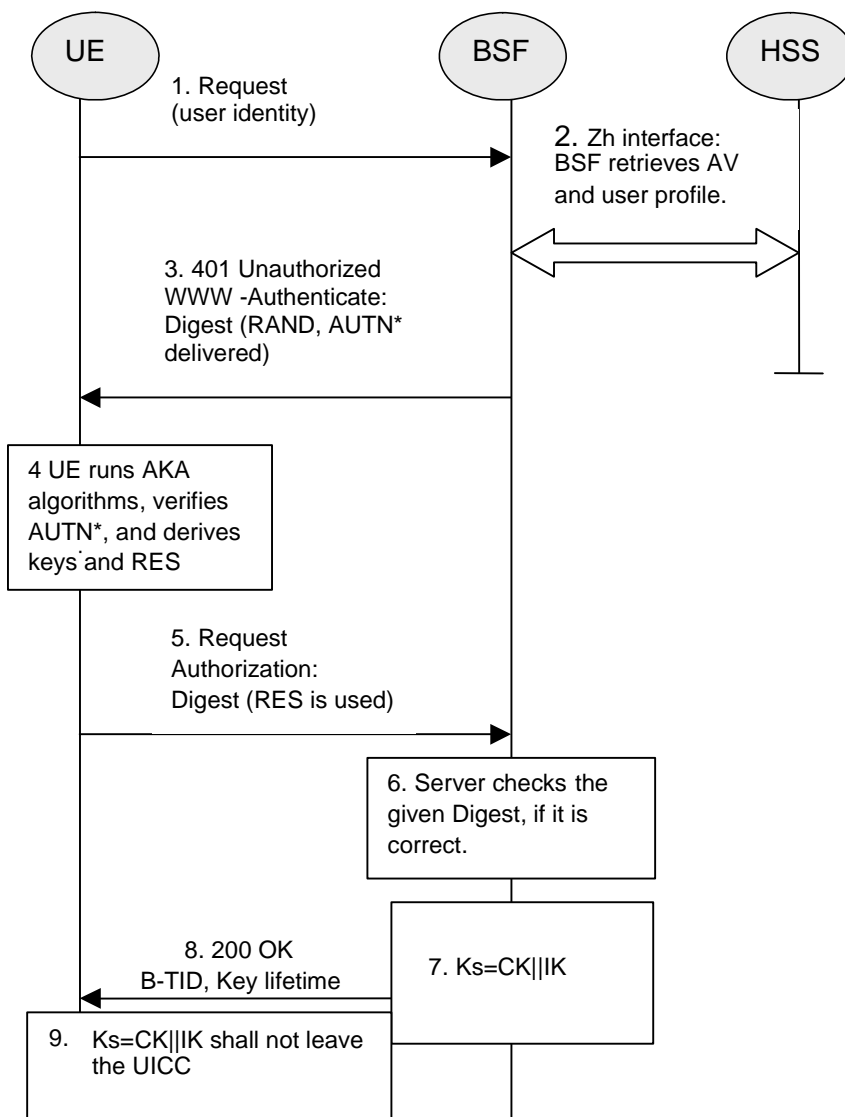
UE

BSF

HSS

1. Request (user identity)

2. Zh interface: BSF retrieves AV and user profile.

3. 401 Unauthorized WWW -Authenticate: Digest (RAND, AUTN* delivered)

4 UE runs AKA algorithms, verifies AUTN*, and derives keys and RES

5. Request Authorization: Digest (RES is used)

6. Server checks the given Digest, if it is correct.

8. 200 OK B-TID, Key lifetime

7. Ks=CK||IK

9. Ks=CK||IK shall not leave the UICC